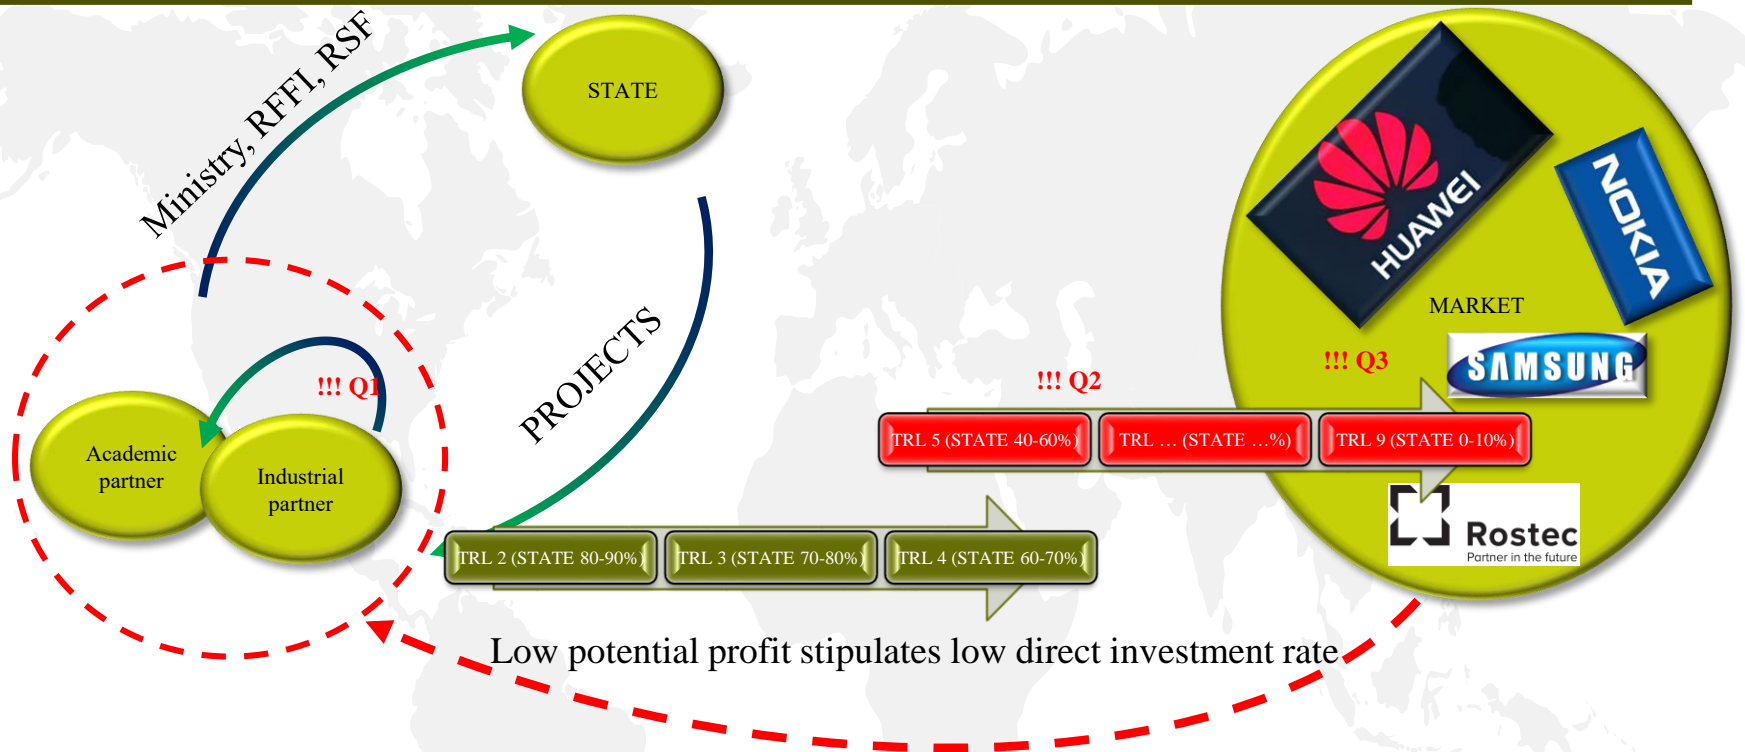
Ministry, RFFI, RSF

STATE

PROJECTS

!!! Q1

Academic partner

Industrial partner

HUAWEI

NOKIA

MARKET

SAMSUNG

!!! Q3

!!! Q2

TRL 5 (STATE 40-60%)

TRL … (STATE …%)

TRL 9 (STATE 0-10%)

Rostec
Partner in the future

TRL 2 (STATE 80-90%)

TRL 3 (STATE 70-80%)

TRL 4 (STATE 60-70%)

Low potential profit stipulates low direct investment rate